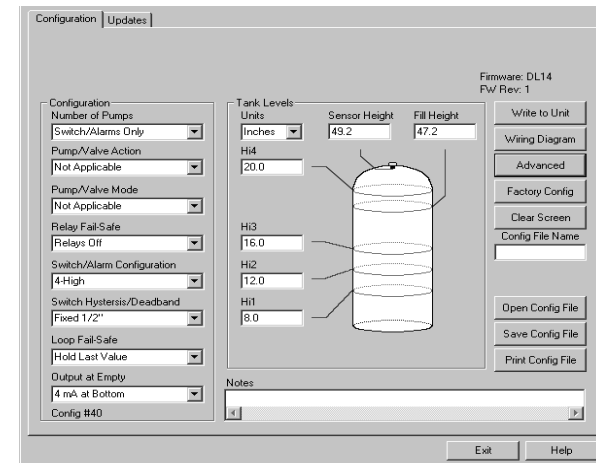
Configuration | Updates

Firmware: DL14
FW Rev: 1

Configuration
Number of Pumps
Switch/Alarms Only
Pump/Valve Action
Not Applicable
Pump/Valve Mode
Not Applicable
Relay Fail-Safe
Relays Off
Switch/Alarm Configuration
4-High
Switch Hysteresis/Deadband
Fixed 1/2"
Loop Fail-Safe
Hold Last Value
Output at Empty
4 mA at Bottom
Config #40

Tank Levels
Units
Inches
Sensor Height
49.2
Fill Height
47.2
Hi4
20.0
Hi3
16.0
Hi2
12.0
Hi1
8.0

Write to Unit
Wiring Diagram
Advanced
Factory Config
Clear Screen
Config File Name
Open Config File
Save Config File
Print Config File

Notes

Exit
Help